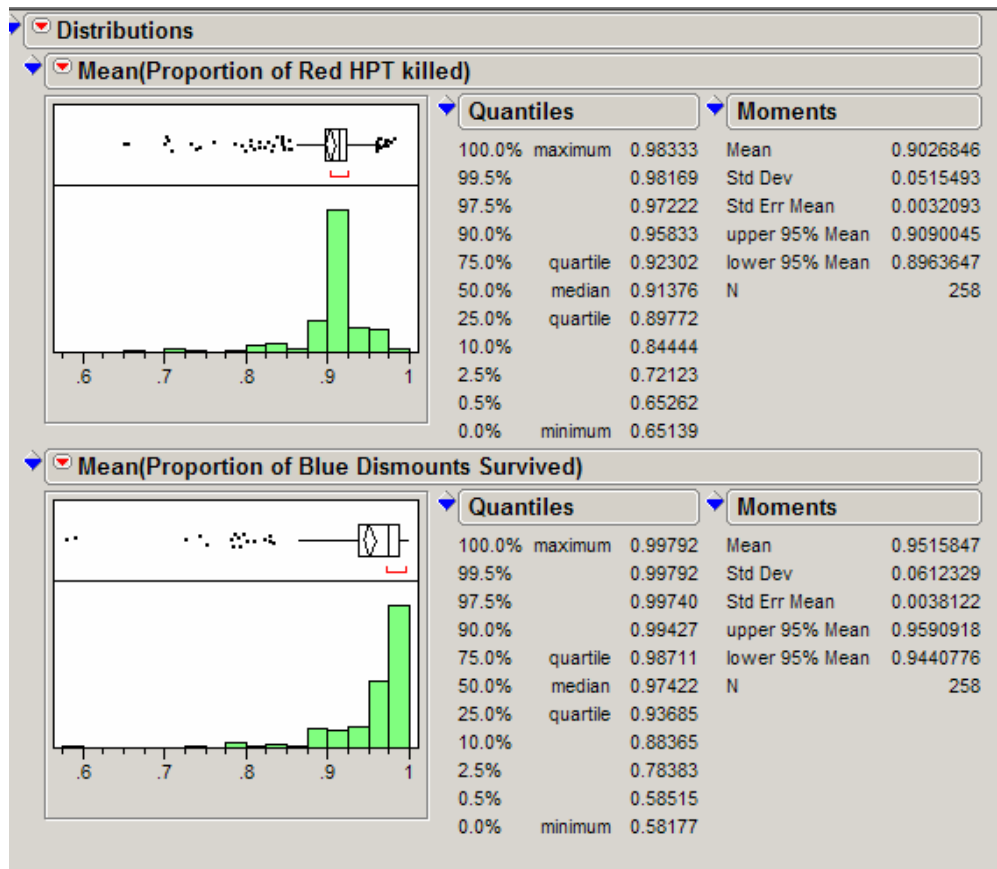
Distributions

Mean(Proportion of Red HPT killed)

.6 .7 .8 .9 1

Quantiles

| | | |
|---|---|---|
| 100.0% | maximum | 0.98333 |
| 99.5% | | 0.98169 |
| 97.5% | | 0.97222 |
| 90.0% | | 0.95833 |
| 75.0% | quartile | 0.92302 |
| 50.0% | median | 0.91376 |
| 25.0% | quartile | 0.89772 |
| 10.0% | | 0.84444 |
| 2.5% | | 0.72123 |
| 0.5% | | 0.65262 |
| 0.0% | minimum | 0.65139 |

Moments

| | |
|---|---|
| Mean | 0.9026846 |
| Std Dev | 0.0515493 |
| Std Err Mean | 0.0032093 |
| upper 95% Mean | 0.9090045 |
| lower 95% Mean | 0.8963647 |
| N | 258 |

Mean(Proportion of Blue Dismounts Survived)

.6 .7 .8 .9 1

Quantiles

| | | |
|---|---|---|
| 100.0% | maximum | 0.99792 |
| 99.5% | | 0.99792 |
| 97.5% | | 0.99740 |
| 90.0% | | 0.99427 |
| 75.0% | quartile | 0.98711 |
| 50.0% | median | 0.97422 |
| 25.0% | quartile | 0.93685 |
| 10.0% | | 0.88365 |
| 2.5% | | 0.78383 |
| 0.5% | | 0.58515 |
| 0.0% | minimum | 0.58177 |

Moments

| | |
|---|---|
| Mean | 0.9515847 |
| Std Dev | 0.0612329 |
| Std Err Mean | 0.0038122 |
| upper 95% Mean | 0.9590918 |
| lower 95% Mean | 0.9440776 |
| N | 258 |